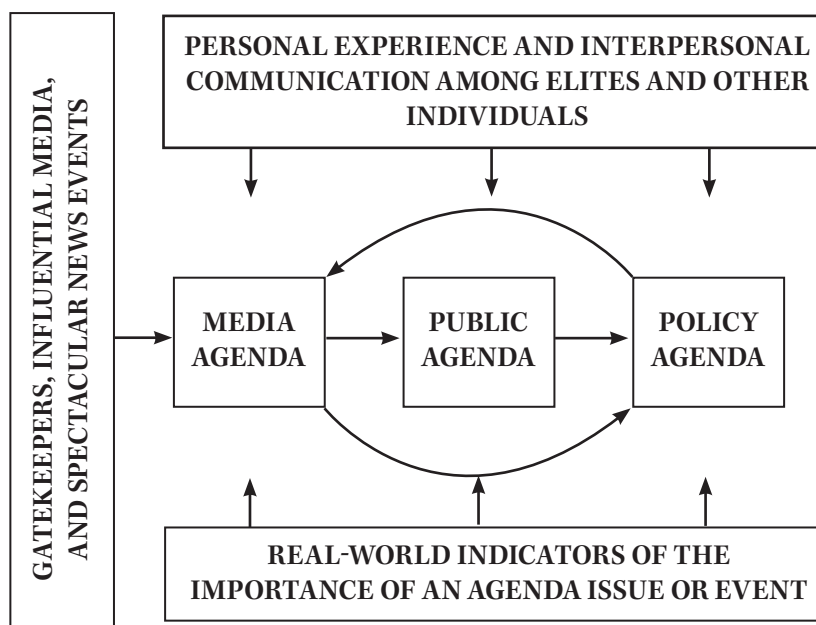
GATEKEEPERS, INFLUENTIAL MEDIA, AND SPECTACULAR NEWS EVENTS

PERSONAL EXPERIENCE AND INTERPERSONAL COMMUNICATION AMONG ELITES AND OTHER INDIVIDUALS

MEDIA AGENDA

PUBLIC AGENDA

POLICY AGENDA

REAL-WORLD INDICATORS OF THE IMPORTANCE OF AN AGENDA ISSUE OR EVENT